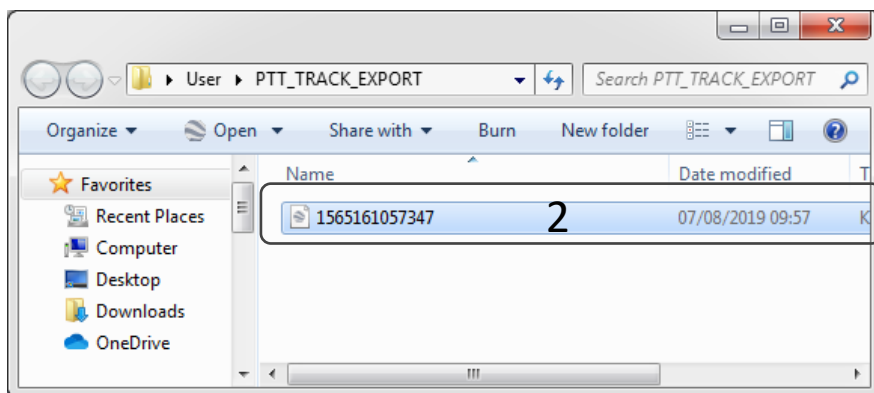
User ▸ PTT_TRACK_EXPORT

Search PTT_TRACK_EXPORT

Organize ▾ Open ▾ Share with ▾ Burn New folder

Favorites
Recent Places
Computer
Desktop
Downloads
OneDrive

Name | Date modified | T

1565161057347 | 07/08/2019 09:57 | K

2